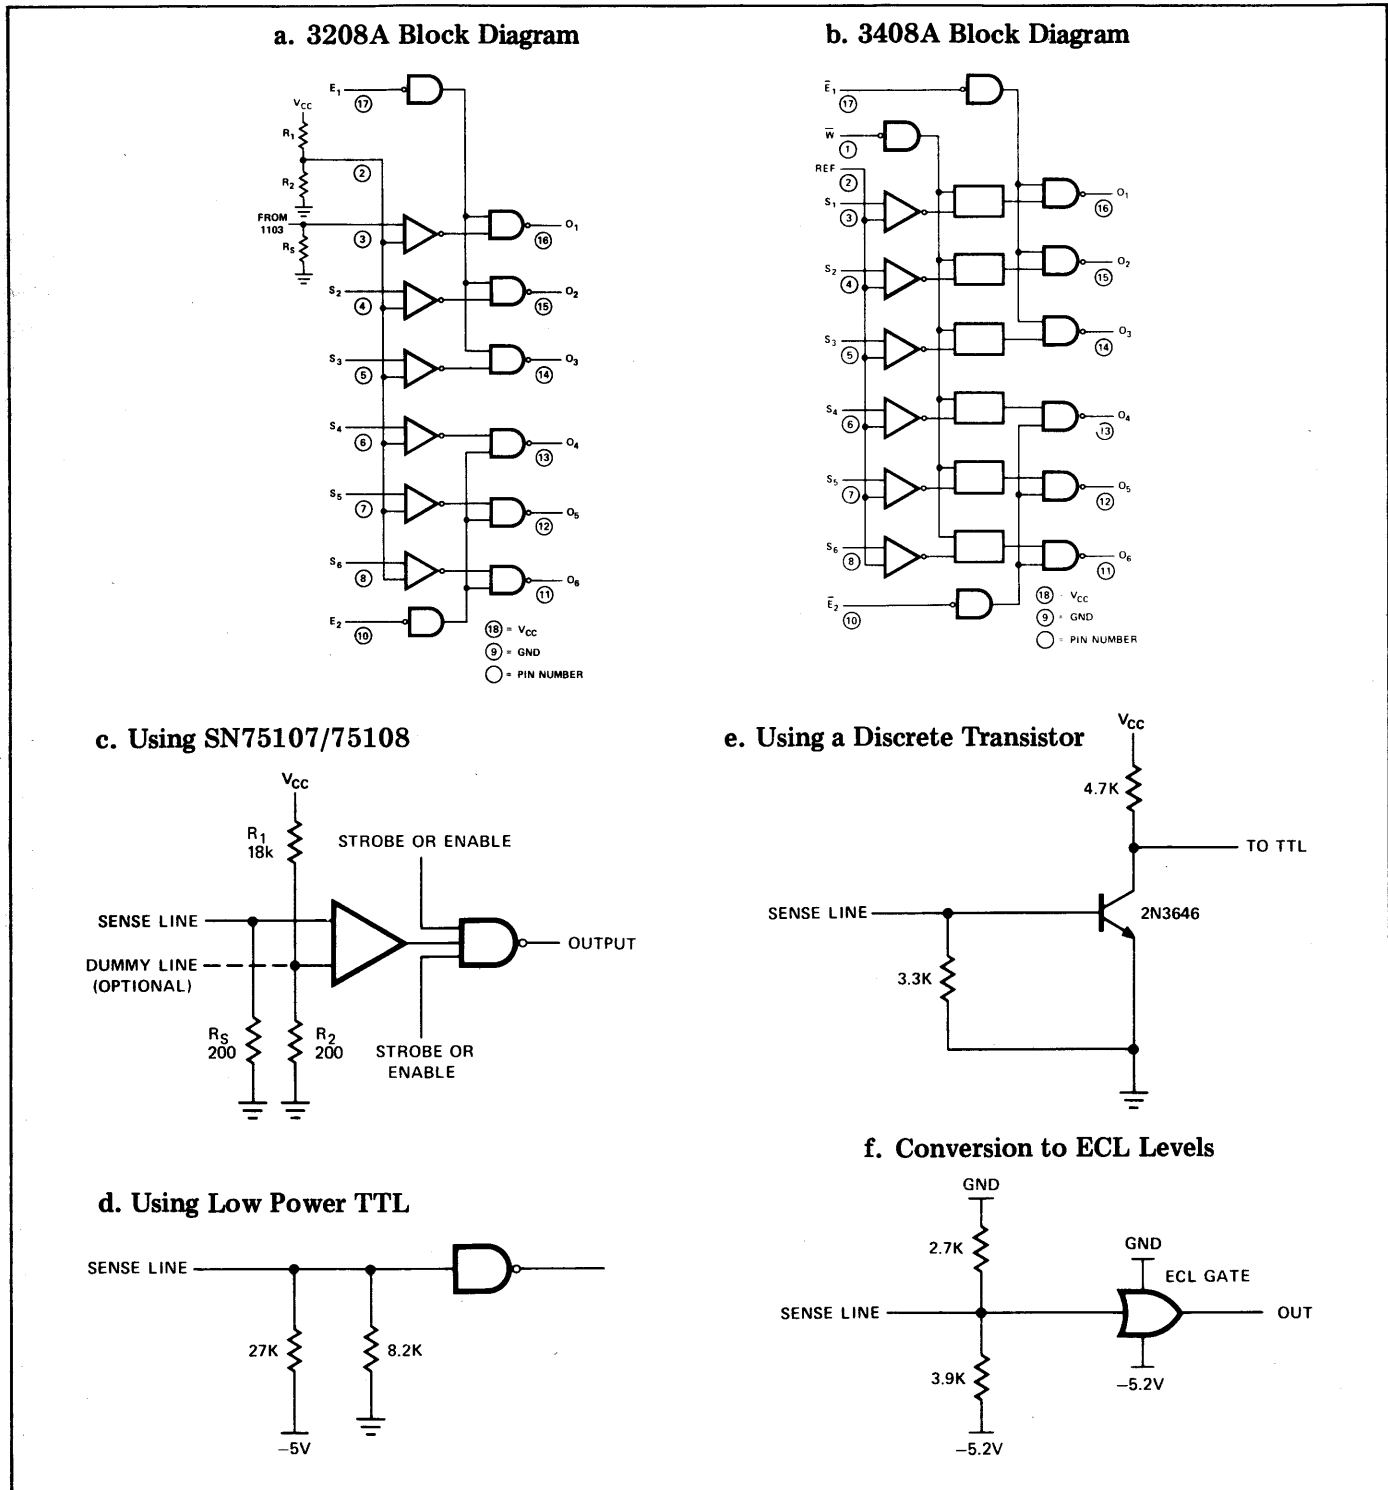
a. 3208A Block Diagram

$E_1$ (17) $V_{CC}$ $R_1$ (2) $R_2$ FROM 1103 (3) $R_S$ $O_1$ (16) $S_2$ (4) $O_2$ (15) $S_3$ (5) $O_3$ (14) $S_4$ (6) $O_4$ (13) $S_5$ (7) $O_5$ (12) $S_6$ (8) $O_6$ (11) $E_2$ (10)

(18) = $V_{CC}$
(9) = GND
○ = PIN NUMBER

b. 3408A Block Diagram

$\bar{E}_1$ (17) $\bar{W}$ (1) REF (2) $S_1$ (3) $O_1$ (16) $S_2$ (4) $O_2$ (15) $S_3$ (5) $O_3$ (14) $S_4$ (6) $O_4$ (13) $S_5$ (7) $O_5$ (12) $S_6$ (8) $O_6$ (11) $\bar{E}_2$ (10)

(18) = $V_{CC}$
(9) = GND
○ = PIN NUMBER

c. Using SN75107/75108

$V_{CC}$
$R_1$ 18k
STROBE OR ENABLE
SENSE LINE
DUMMY LINE (OPTIONAL)
OUTPUT
$R_S$ 200
$R_2$ 200
STROBE OR ENABLE

e. Using a Discrete Transistor

$V_{CC}$
4.7K
TO TTL
SENSE LINE
2N3646
3.3K

f. Conversion to ECL Levels

GND
2.7K
GND
ECL GATE
SENSE LINE
OUT
3.9K
−5.2V
−5.2V

d. Using Low Power TTL

SENSE LINE
27K
8.2K
−5V